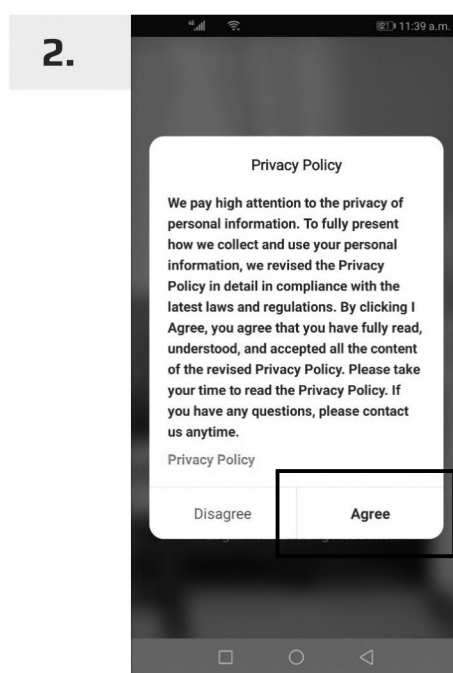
2.

21 11:39 a.m.

Privacy Policy

We pay high attention to the privacy of personal information. To fully present how we collect and use your personal information, we revised the Privacy Policy in detail in compliance with the latest laws and regulations. By clicking I Agree, you agree that you have fully read, understood, and accepted all the content of the revised Privacy Policy. Please take your time to read the Privacy Policy. If you have any questions, please contact us anytime.

Privacy Policy

Disagree

Agree